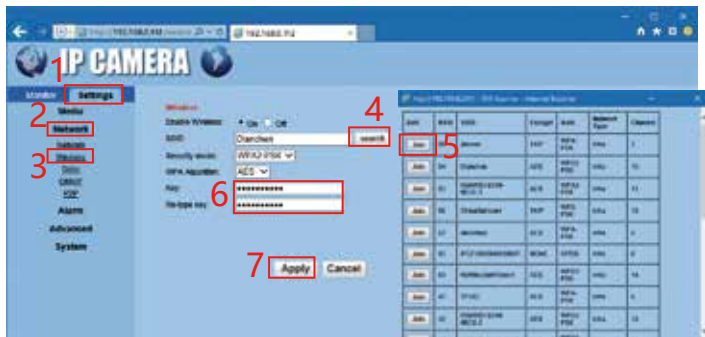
http://192.168.0.114/ 192.168.0.114

IP CAMERA

Monitor Settings

Media

Network

Network

Wireless

DDNS

UPnP

Alarm

Advanced

System

Wireless

Enable Wireless: On Off

SSID: Dianchen search

Security Mode: WPA2-PSK

WPA Algorithm: AES

Key: ••••••••••

Re-type key: ••••••••••

Apply Cancel

| Join | RSSI | SSID | Encrypt | Auth | Network Type | Channel |
|---|---|---|---|---|---|---|
| Join | | | | | | |
| Join | | Dianchen | AES | WPA2-PSK | Infra | |
| Join | | | | | | |
| Join | | | | | | |
| Join | | | | | | |
| Join | | | | | | |
| Join | | | | | | |
| Join | | | | | | |
| Join | | | | | | |
| Join | | | | | | |

1 2 3 4 5 6 7